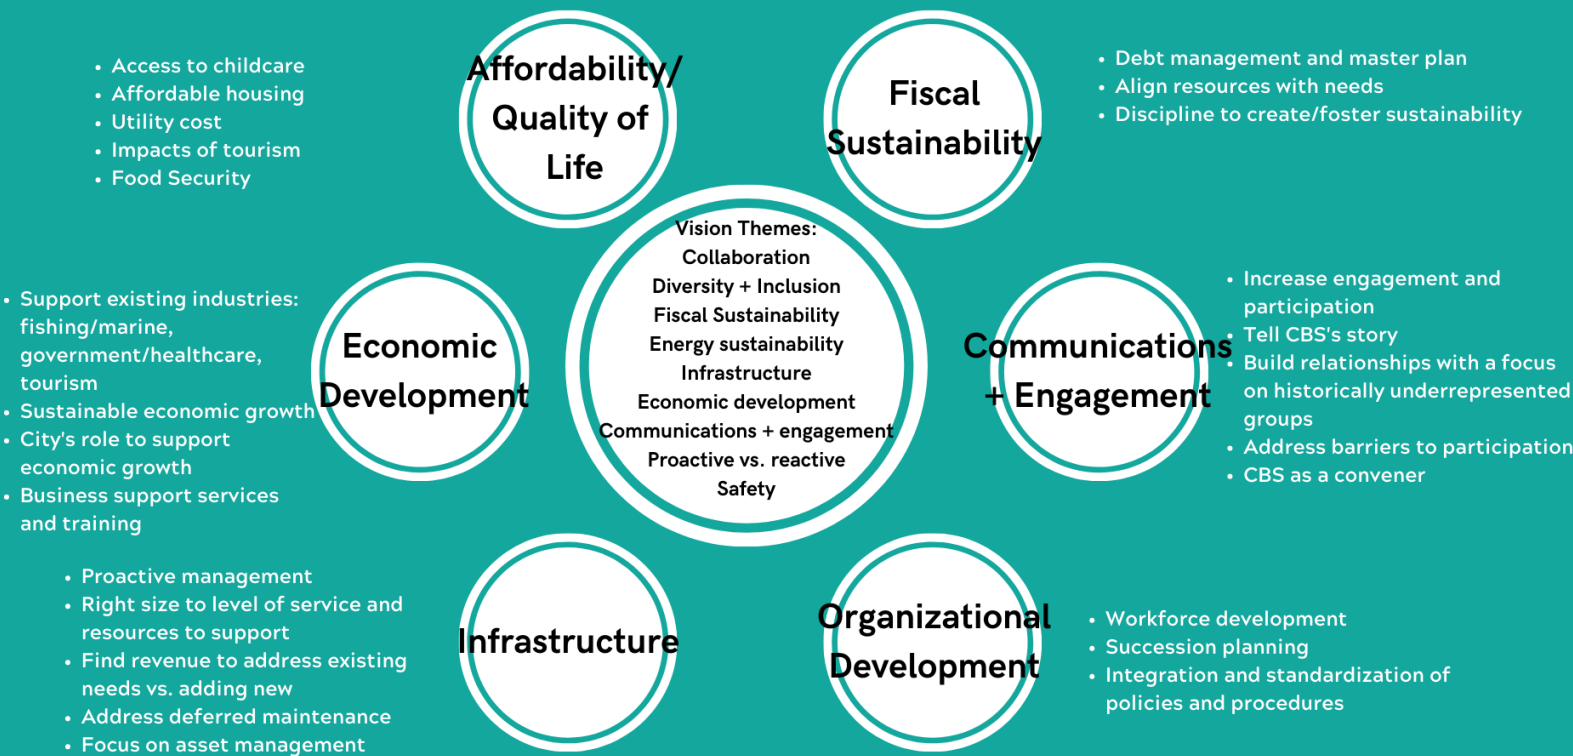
- Access to childcare
- Affordable housing
- Utility cost
- Impacts of tourism
- Food Security

Affordability/ Quality of Life

Fiscal Sustainability

- Debt management and master plan
- Align resources with needs
- Discipline to create/foster sustainability

Vision Themes:
Collaboration
Diversity + Inclusion
Fiscal Sustainability
Energy sustainability
Infrastructure
Economic development
Communications + engagement
Proactive vs. reactive
Safety

- Support existing industries: fishing/marine, government/healthcare, tourism
- Sustainable economic growth
- City's role to support economic growth
- Business support services and training

Economic Development

Communications + Engagement

- Increase engagement and participation
- Tell CBS's story
- Build relationships with a focus on historically underrepresented groups
- Address barriers to participation
- CBS as a convener

- Proactive management
- Right size to level of service and resources to support
- Find revenue to address existing needs vs. adding new
- Address deferred maintenance
- Focus on asset management

Infrastructure

Organizational Development

- Workforce development
- Succession planning
- Integration and standardization of policies and procedures